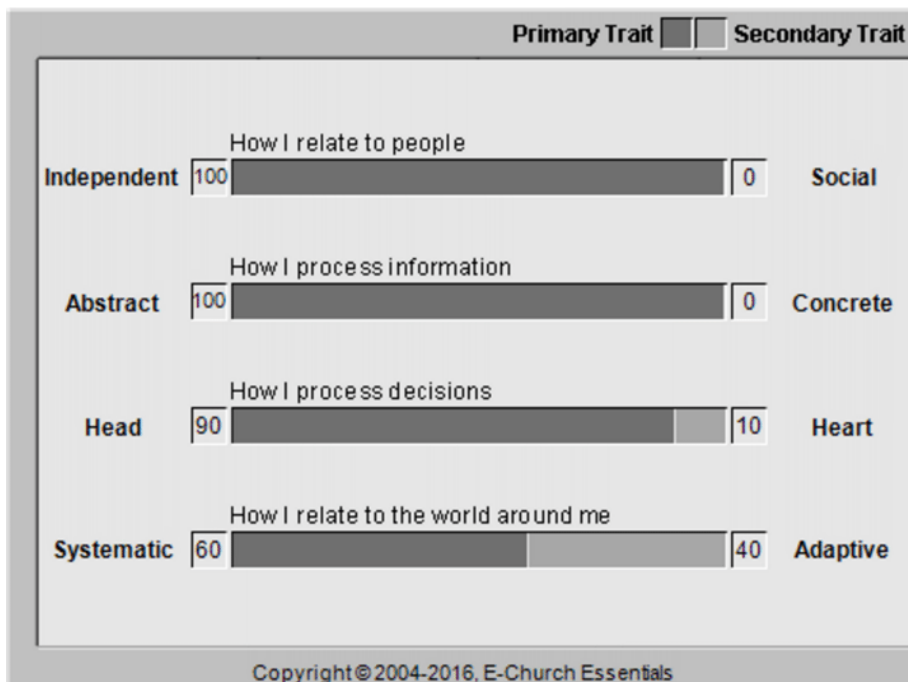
Primary Trait Secondary Trait

How I relate to people

Independent 100 0 Social

How I process information

Abstract 100 0 Concrete

How I process decisions

Head 90 10 Heart

How I relate to the world around me

Systematic 60 40 Adaptive

Copyright © 2004-2016, E-Church Essentials